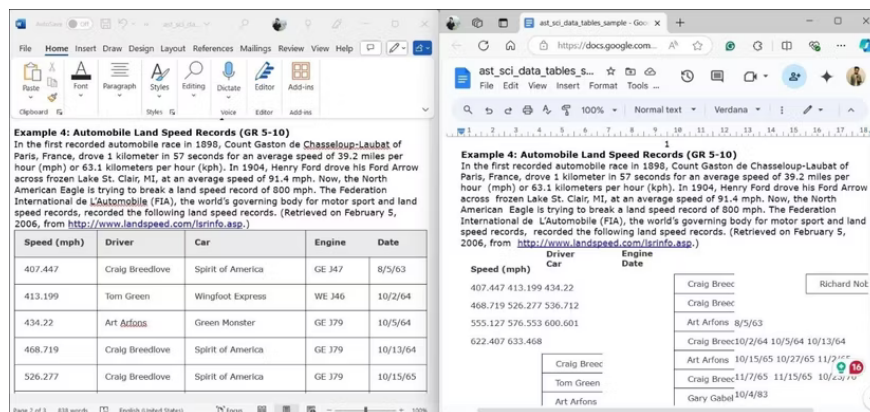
AutoSave Off ast_sci_d...

File Home Insert Draw Design Layout References Mailings Review View Help

Paste Font Paragraph Styles Editing Dictate Editor Add-ins

Clipboard Styles Voice Editor Add-ins

Example 4: Automobile Land Speed Records (GR 5-10)

In the first recorded automobile race in 1898, Count Gaston de Chasseloup-Laubat of Paris, France, drove 1 kilometer in 57 seconds for an average speed of 39.2 miles per hour (mph) or 63.1 kilometers per hour (kph). In 1904, Henry Ford drove his Ford Arrow across frozen Lake St. Clair, MI, at an average speed of 91.4 mph. Now, the North American Eagle is trying to break a land speed record of 800 mph. The Federation International de L'Automobile (FIA), the world's governing body for motor sport and land speed records, recorded the following land speed records. (Retrieved on February 5, 2006, from http://www.landspeed.com/lsrinfo.asp.)

| Speed (mph) | Driver | Car | Engine | Date |
|---|---|---|---|---|
| 407.447 | Craig Breedlove | Spirit of America | GE J47 | 8/5/63 |
| 413.199 | Tom Green | Wingfoot Express | WE J46 | 10/2/64 |
| 434.22 | Art Arfons | Green Monster | GE J79 | 10/5/64 |
| 468.719 | Craig Breedlove | Spirit of America | GE J79 | 10/13/64 |
| 526.277 | Craig Breedlove | Spirit of America | GE J79 | 10/15/65 |

Page 2 of 3 438 words English (United States) Focus 100%

ast_sci_data_tables_sample - Goo

https://docs.google.com...

ast_sci_data_tables_s...

File Edit View Insert Format Tools ...

100% Normal text Verdana

Example 4: Automobile Land Speed Records (GR 5-10)

In the first recorded automobile race in 1898, Count Gaston de Chasseloup-Laubat of Paris, France, drove 1 kilometer in 57 seconds for an average speed of 39.2 miles per hour (mph) or 63.1 kilometers per hour (kph). In 1904, Henry Ford drove his Ford Arrow across frozen Lake St. Clair, MI, at an average speed of 91.4 mph. Now, the North American Eagle is trying to break a land speed record of 800 mph. The Federation International de L'Automobile (FIA), the world's governing body for motor sport and land speed records, recorded the following land speed records. (Retrieved on February 5, 2006, from http://www.landspeed.com/lsrinfo.asp.)

Speed (mph) Driver Car Engine Date

407.447 413.199 434.22

468.719 526.277 536.712

555.127 576.553 600.601

622.407 633.468

Craig Breec

Tom Green

Art Arfons

Craig Breec

Craig Breec

Art Arfons 8/5/63

Craig Breec10/2/64 10/5/64 10/13/64

Art Arfons 10/15/65 10/27/65 11/2/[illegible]

Craig Breec11/7/65 11/15/65 10/2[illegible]

Gary Gabel10/4/83

Richard Nob

16